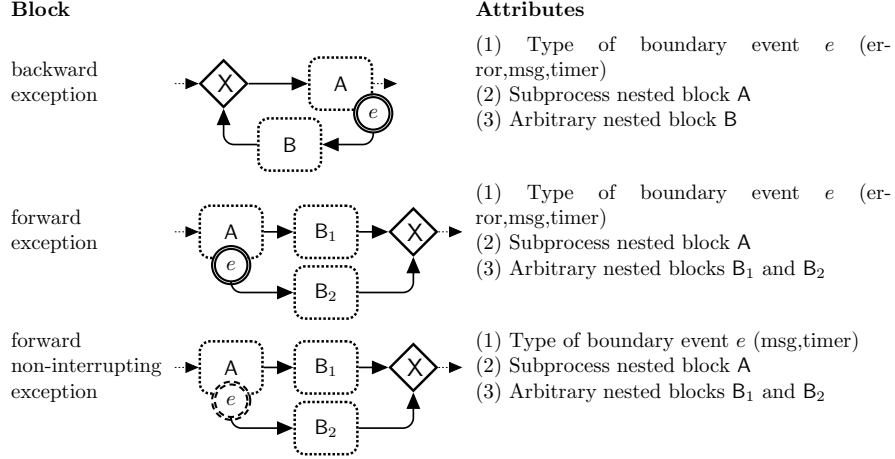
| Block | | Attributes |
|---|---|---|
| backward exception | X, A, $e$, B | (1) Type of boundary event $e$ (error,msg,timer)<br>(2) Subprocess nested block A<br>(3) Arbitrary nested block B |
| forward exception | A, $e$, $B_1$, $B_2$, X | (1) Type of boundary event $e$ (error,msg,timer)<br>(2) Subprocess nested block A<br>(3) Arbitrary nested blocks $B_1$ and $B_2$ |
| forward non-interrupting exception | A, $e$, $B_1$, $B_2$, X | (1) Type of boundary event $e$ (msg,timer)<br>(2) Subprocess nested block A<br>(3) Arbitrary nested blocks $B_1$ and $B_2$ |